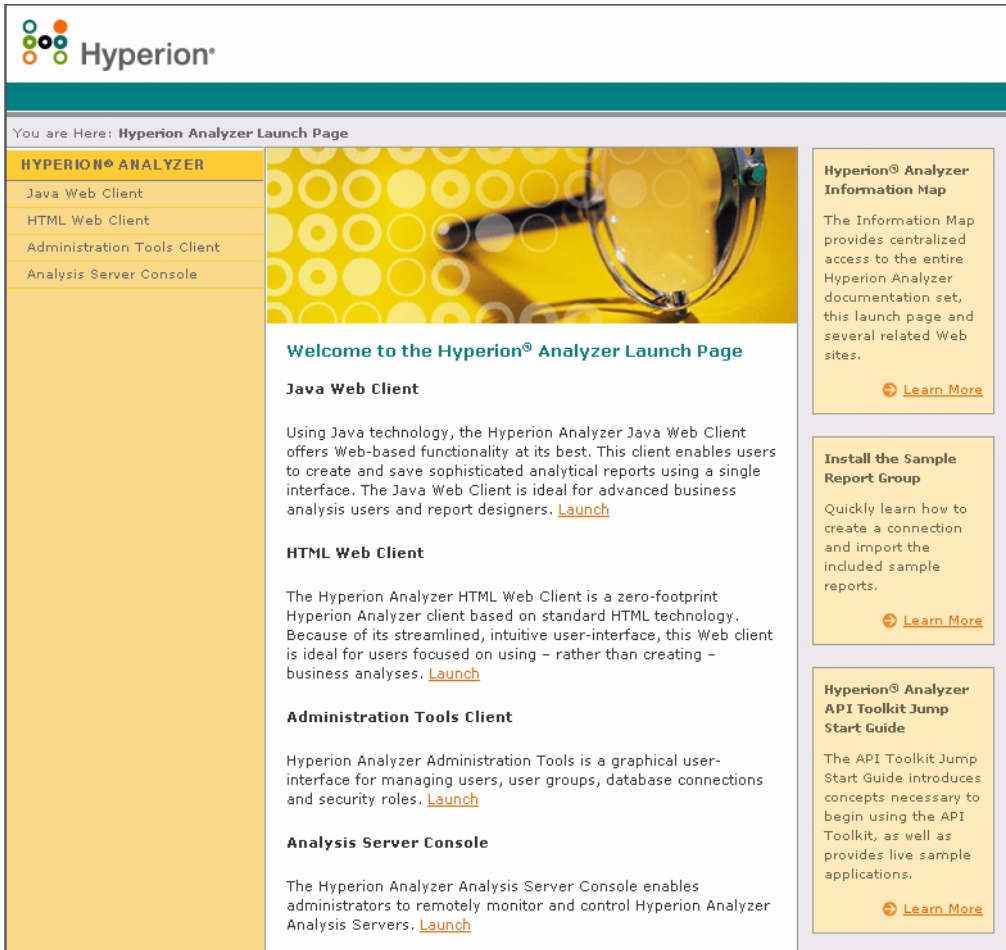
Hyperion

You are Here: Hyperion Analyzer Launch Page

HYPERION® ANALYZER

Java Web Client

HTML Web Client

Administration Tools Client

Analysis Server Console

Welcome to the Hyperion® Analyzer Launch Page

Java Web Client

Using Java technology, the Hyperion Analyzer Java Web Client offers Web-based functionality at its best. This client enables users to create and save sophisticated analytical reports using a single interface. The Java Web Client is ideal for advanced business analysis users and report designers. Launch

HTML Web Client

The Hyperion Analyzer HTML Web Client is a zero-footprint Hyperion Analyzer client based on standard HTML technology. Because of its streamlined, intuitive user-interface, this Web client is ideal for users focused on using – rather than creating – business analyses. Launch

Administration Tools Client

Hyperion Analyzer Administration Tools is a graphical user-interface for managing users, user groups, database connections and security roles. Launch

Analysis Server Console

The Hyperion Analyzer Analysis Server Console enables administrators to remotely monitor and control Hyperion Analyzer Analysis Servers. Launch

Hyperion® Analyzer Information Map

The Information Map provides centralized access to the entire Hyperion Analyzer documentation set, this launch page and several related Web sites.

Learn More

Install the Sample Report Group

Quickly learn how to create a connection and import the included sample reports.

Learn More

Hyperion® Analyzer API Toolkit Jump Start Guide

The API Toolkit Jump Start Guide introduces concepts necessary to begin using the API Toolkit, as well as provides live sample applications.

Learn More